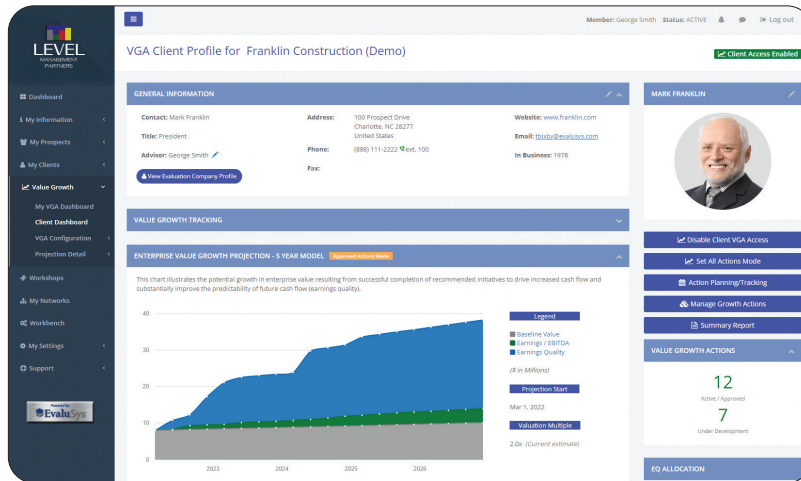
LEVEL
MANAGEMENT PARTNERS

Dashboard
My Information
My Prospects
My Clients
Value Growth
My VGA Dashboard
Client Dashboard
VGA Configuration
Projection Detail
Workshops
My Networks
Workbench
My Settings
Support

Powered by EvaluSys

Member: George Smith Status: ACTIVE Log out

VGA Client Profile for Franklin Construction (Demo)

Client Access Enabled

GENERAL INFORMATION

Contact: Mark Franklin
Title: President
Advisor: George Smith
View Evaluation Company Profile

Address: 100 Prospect Drive Charlotte, NC 28277 United States
Phone: (888) 111-2222 ext. 100
Fax:

Website: www.franklin.com
Email: tbixby@evalusys.com
In Business: 1978

MARK FRANKLIN

VALUE GROWTH TRACKING

ENTERPRISE VALUE GROWTH PROJECTION - 5 YEAR MODEL Approved Actions Mode

This chart illustrates the potential growth in enterprise value resulting from successful completion of recommended initiatives to drive increased cash flow and substantially improve the predictability of future cash flow (earnings quality).

40
30
20
10
0
2023
2024
2025
2026

Legend
Baseline Value
Earnings / EBITDA
Earnings Quality
($ in Millions)

Projection Start
Mar 1, 2022

Valuation Multiple
2.0x (Current estimate)

Disable Client VGA Access
Set All Actions Mode
Action Planning/Tracking
Manage Growth Actions
Summary Report

VALUE GROWTH ACTIONS
12
Active / Approved
7
Under Development

EQ ALLOCATION